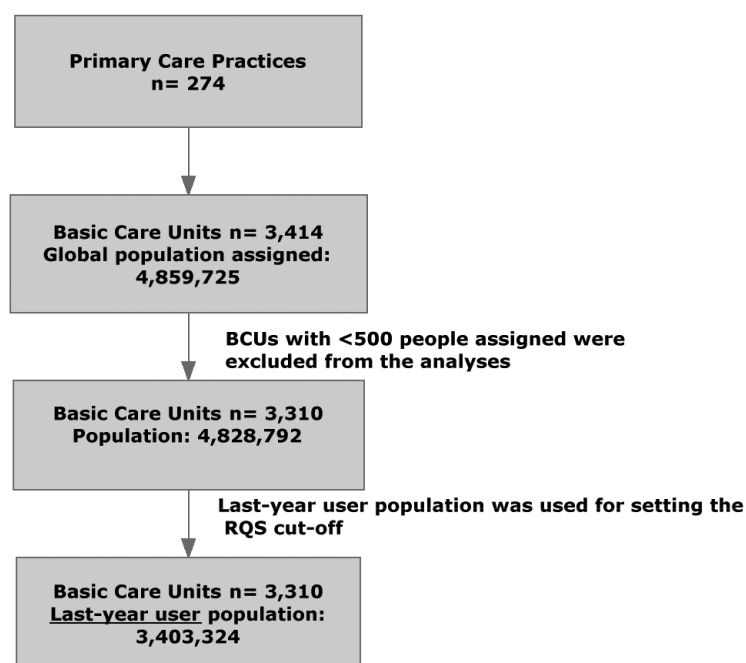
Primary Care Practices
n= 274

Basic Care Units n= 3,414
Global population assigned:
4,859,725

BCUs with <500 people assigned were excluded from the analyses

Basic Care Units n= 3,310
Population: 4,828,792

Last-year user population was used for setting the RQS cut-off

Basic Care Units n= 3,310
Last-year user population:
3,403,324